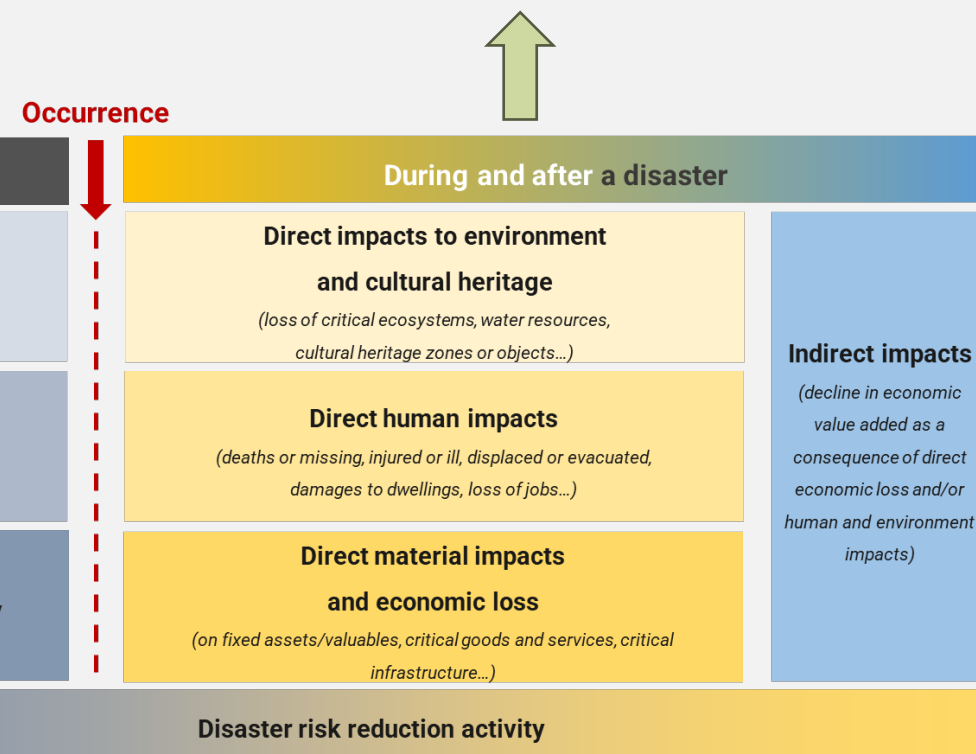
Occurrence

During and after a disaster

Direct impacts to environment and cultural heritage

(loss of critical ecosystems, water resources, cultural heritage zones or objects…)

Direct human impacts

(deaths or missing, injured or ill, displaced or evacuated, damages to dwellings, loss of jobs…)

Direct material impacts and economic loss

(on fixed assets/valuables, critical goods and services, critical infrastructure…)

Indirect impacts

(decline in economic value added as a consequence of direct economic loss and/or human and environment impacts)

Disaster risk reduction activity